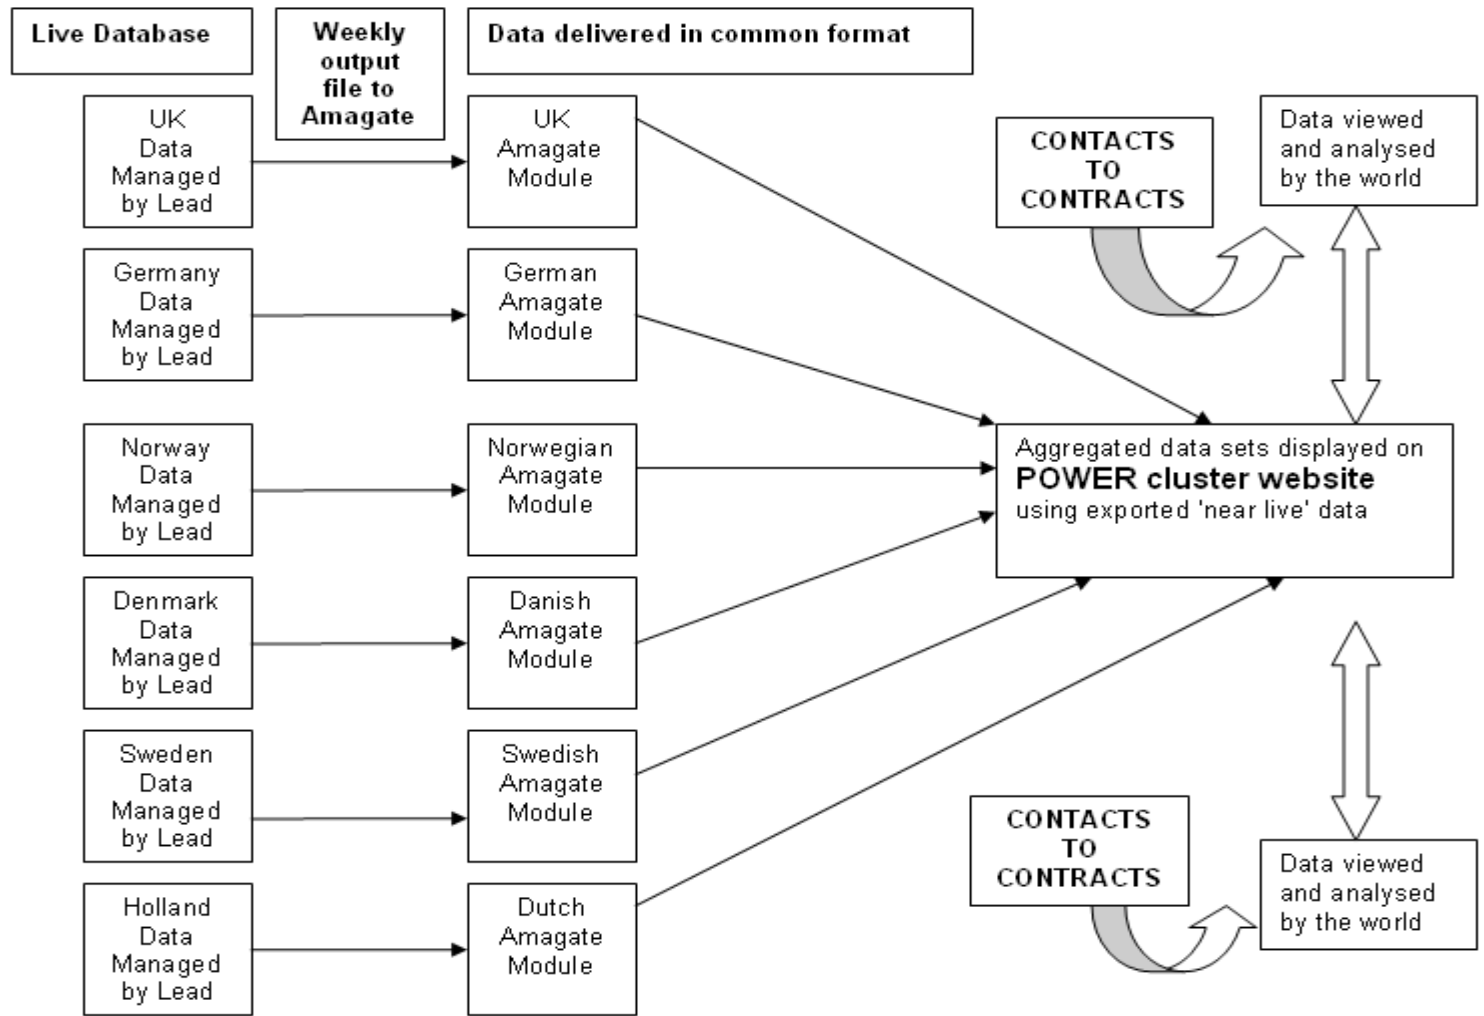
Live Database

Weekly output file to Amagate

Data delivered in common format

UK Data Managed by Lead

UK Amagate Module

Germany Data Managed by Lead

German Amagate Module

Norway Data Managed by Lead

Norwegian Amagate Module

Denmark Data Managed by Lead

Danish Amagate Module

Sweden Data Managed by Lead

Swedish Amagate Module

Holland Data Managed by Lead

Dutch Amagate Module

CONTACTS TO CONTRACTS

Data viewed and analysed by the world

Aggregated data sets displayed on **POWER cluster website** using exported 'near live' data

CONTACTS TO CONTRACTS

Data viewed and analysed by the world